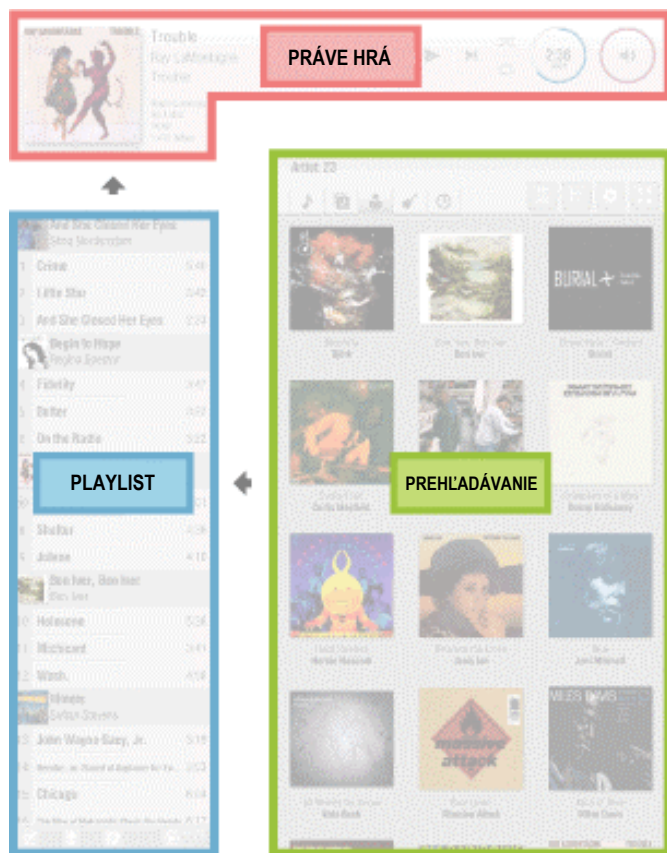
Trouble
Ray LaMontagne
Trouble

PRÁVE HRÁ

2:36

Artist: 23

And She Closed Her Eyes
Stina Nordenstam
Crime 5:46
Little Star 3:42
And She Closed Her Eyes 3:24
Begin to Hope
Regina Spektor
Fidelity 3:47
Better
On the Radio 3:22

PLAYLIST

Shelter
Jolene 4:10
Bon Iver, Bon Iver
Bon Iver
Holocene
Michigan
Wash.
Illinois
Sufjan Stevens
John Wayne Gacy, Jr. 3:19
Chicago

PREHĽADÁVANIE

Björk
Bon Iver
Burial
Curtis Mayfield
Herbie Hancock
Janis Ian
Joni Mitchell
Kid A
Radiohead
Massive Attack
Miles Davis